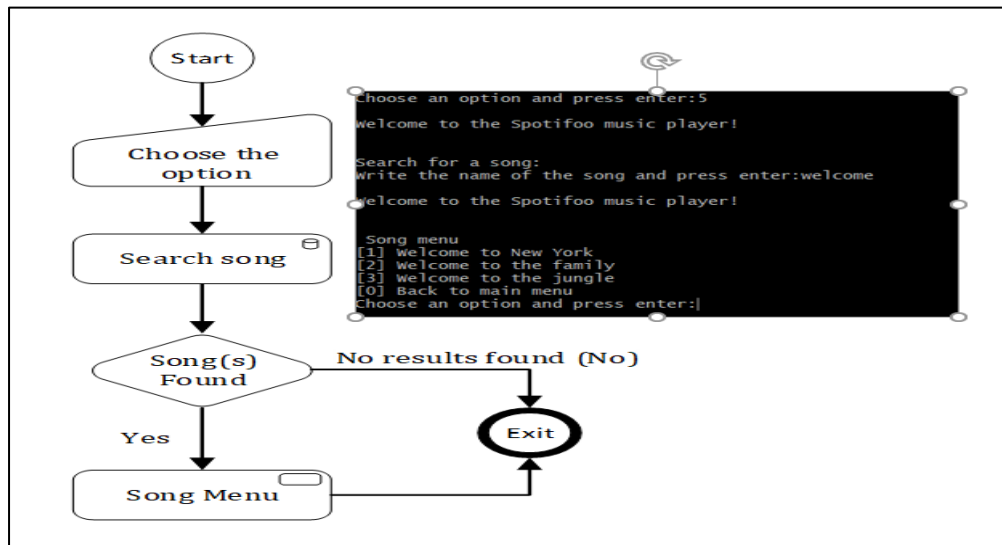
Start

Choose the option

Search song

Song(s) Found

No results found (No)

Yes

Exit

Song Menu

Choose an option and press enter:5

Welcome to the Spotifoo music player!

Search for a song:
Write the name of the song and press enter:welcome

Welcome to the Spotifoo music player!

Song menu
[1] Welcome to New York
[2] Welcome to the family
[3] Welcome to the jungle
[0] Back to main menu
Choose an option and press enter: